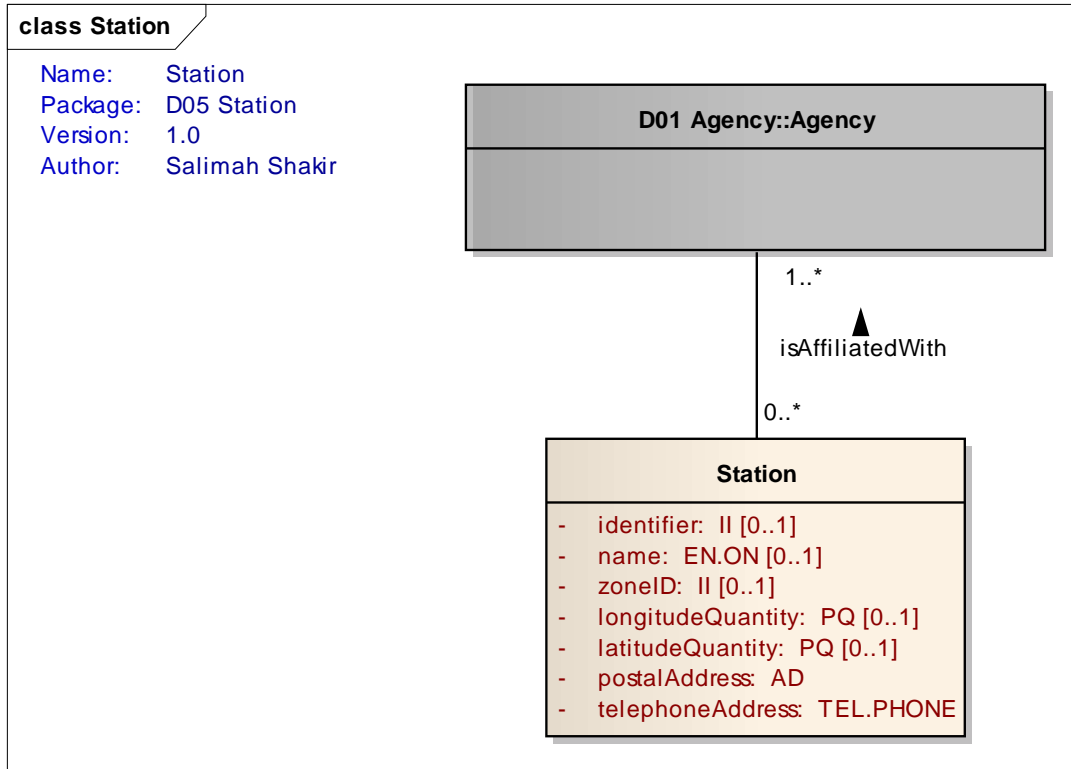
class Station

Name: Station
Package: D05 Station
Version: 1.0
Author: Salimah Shakir

D01 Agency::Agency

1..*

isAffiliatedWith

0..*

Station

- identifier: II [0..1]
- name: EN.ON [0..1]
- zoneID: II [0..1]
- longitudeQuantity: PQ [0..1]
- latitudeQuantity: PQ [0..1]
- postalAddress: AD
- telephoneAddress: TEL.PHONE